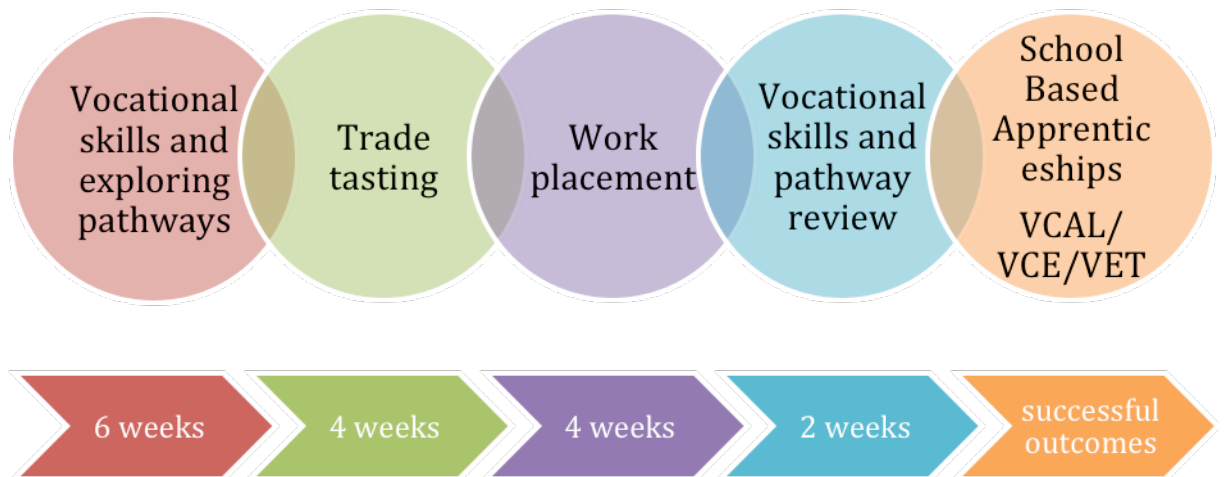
Vocational skills and exploring pathways

Trade tasting

Work placement

Vocational skills and pathway review

School Based Apprenticeships

VCAL/ VCE/VET

6 weeks

4 weeks

4 weeks

2 weeks

successful outcomes